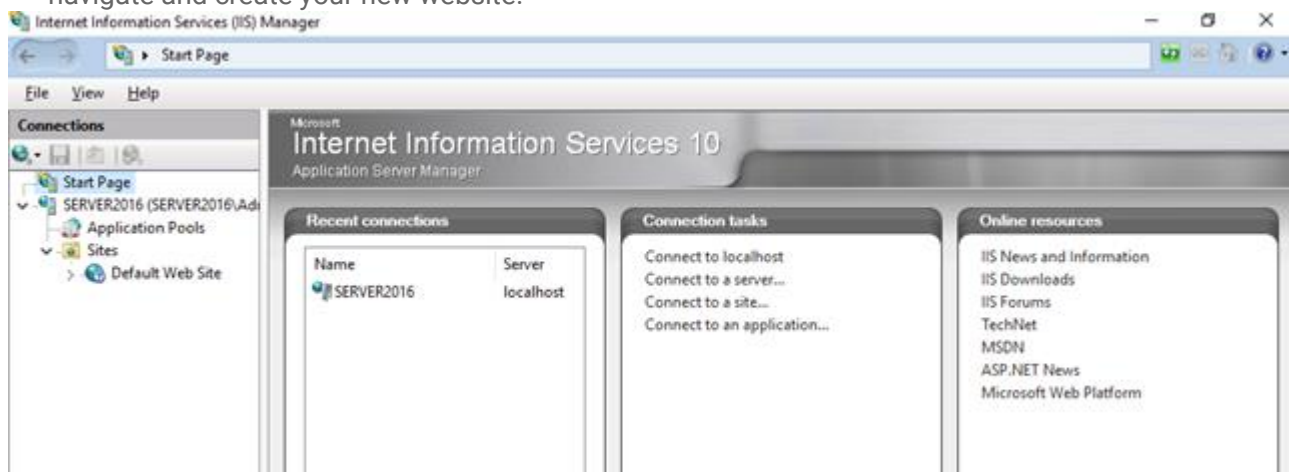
navigate and create your new website.

Internet Information Services (IIS) Manager

Start Page

File View Help

Connections

Start Page
SERVER2016 (SERVER2016\Adı
Application Pools
Sites
Default Web Site

Microsoft
Internet Information Services 10
Application Server Manager

Recent connections

| Name | Server |
|---|---|
| SERVER2016 | localhost |

Connection tasks

Connect to localhost
Connect to a server...
Connect to a site...
Connect to an application...

Online resources

IIS News and Information
IIS Downloads
IIS Forums
TechNet
MSDN
ASP.NET News
Microsoft Web Platform